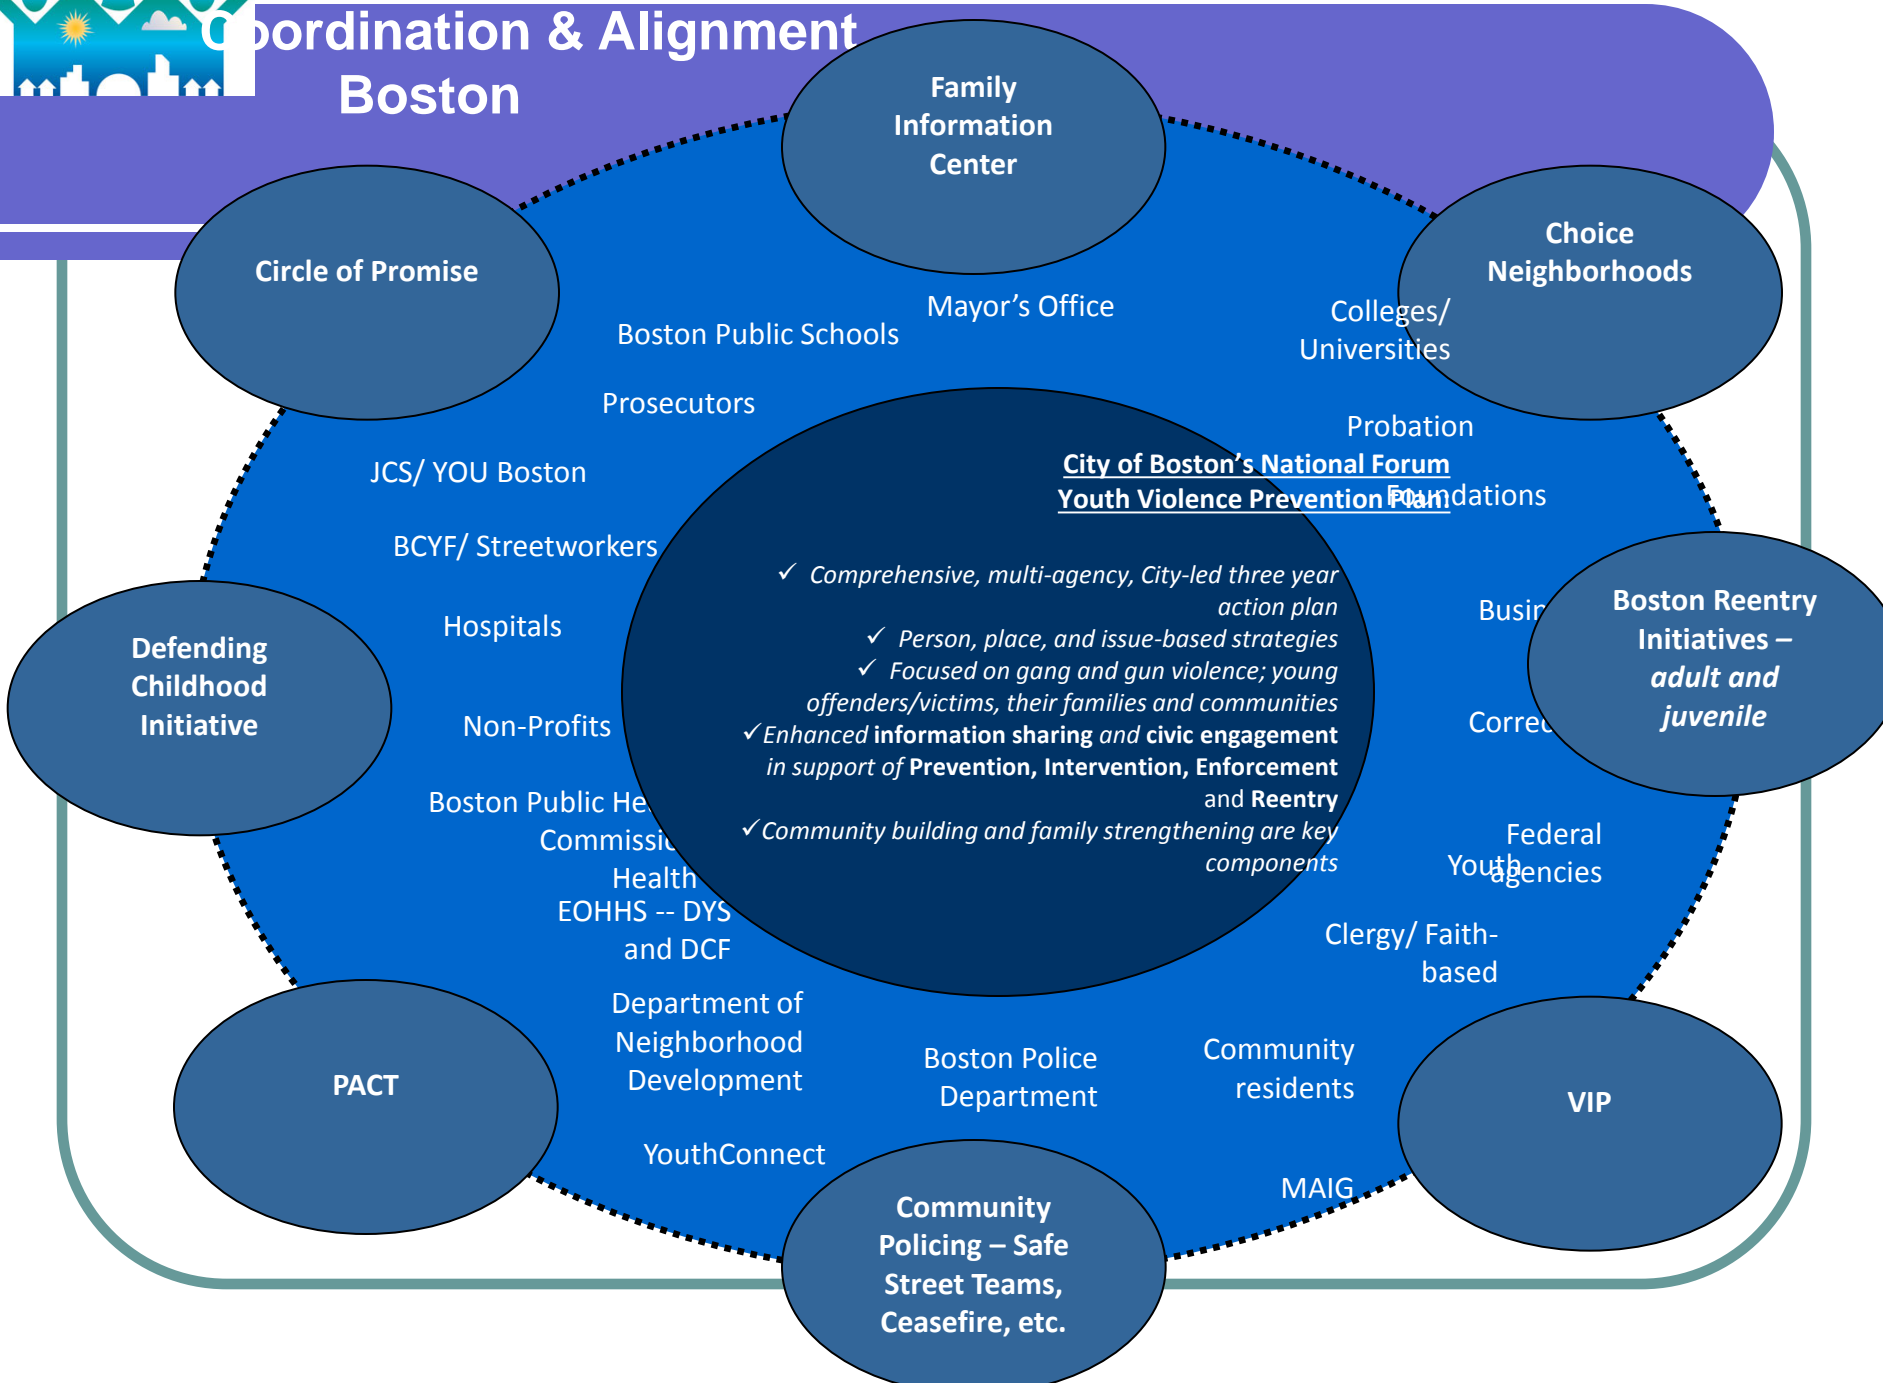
Coordination & Alignment
Boston

Family Information Center

Circle of Promise

Choice Neighborhoods

Mayor's Office

Boston Public Schools

Colleges/ Universities

Prosecutors

Probation

JCS/ YOU Boston

City of Boston's National Forum Youth Violence Prevention Plan

Foundations

BCYF/ Streetworkers

✓ Comprehensive, multi-agency, City-led three year action plan
✓ Person, place, and issue-based strategies
✓ Focused on gang and gun violence; young offenders/victims, their families and communities
✓Enhanced **information sharing** *and* **civic engagement** *in support of* **Prevention, Intervention, Enforcement** and **Reentry**
✓Community building and family strengthening are key components

Busin

Boston Reentry Initiatives – adult and juvenile

Defending Childhood Initiative

Hospitals

Non-Profits

Correc

Boston Public He Commissio Health

EOHHS -- DYS and DCF

Federal agencies

Youth

Clergy/ Faith-based

Department of Neighborhood Development

Boston Police Department

Community residents

PACT

VIP

YouthConnect

MAIG

Community Policing – Safe Street Teams, Ceasefire, etc.